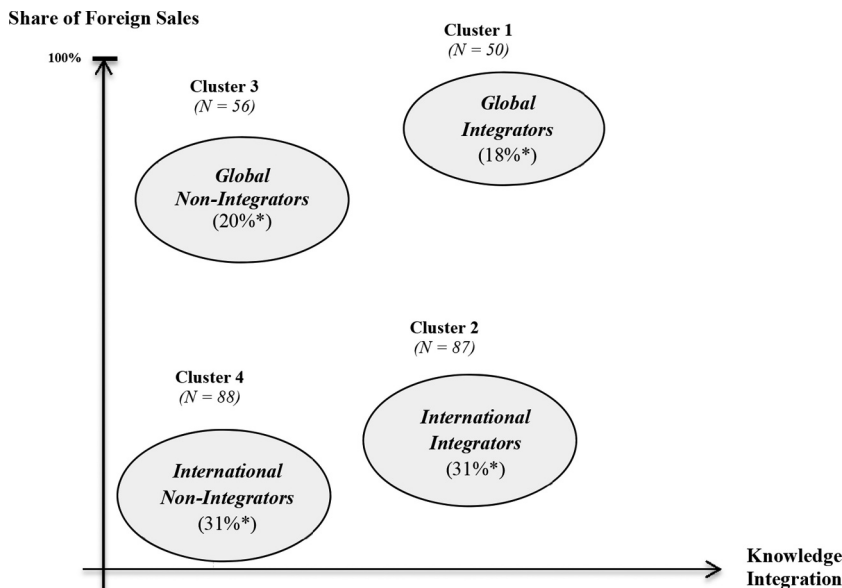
Share of Foreign Sales

100%

Cluster 1
(N = 50)

Global Integrators
(18%*)

Cluster 3
(N = 56)

Global Non-Integrators
(20%*)

Cluster 2
(N = 87)

International Integrators
(31%*)

Cluster 4
(N = 88)

International Non-Integrators
(31%*)

Knowledge Integration